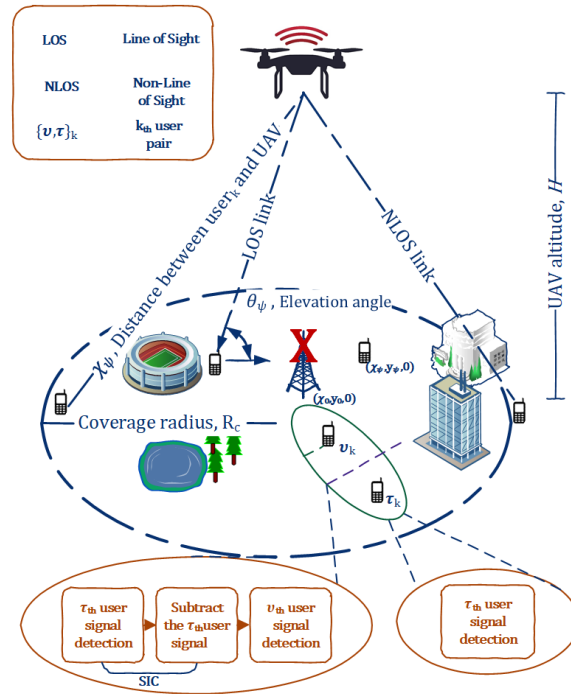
LOS Line of Sight

NLOS Non-Line of Sight

$\{\upsilon,\tau\}_k$ $k_{th}$ user pair

$\chi_\psi$, Distance between user$_k$ and UAV

LOS link

NLOS link

UAV altitude, $H$

$\theta_\psi$, Elevation angle

$(x_\psi,y_\psi,0)$

$(x_0,y_0,0)$

Coverage radius, R$_c$

$\upsilon_k$

$\tau_k$

$\tau_{th}$ user signal detection

Subtract the $\tau_{th}$user signal

$\upsilon_{th}$ user signal detection

SIC

$\tau_{th}$ user signal detection